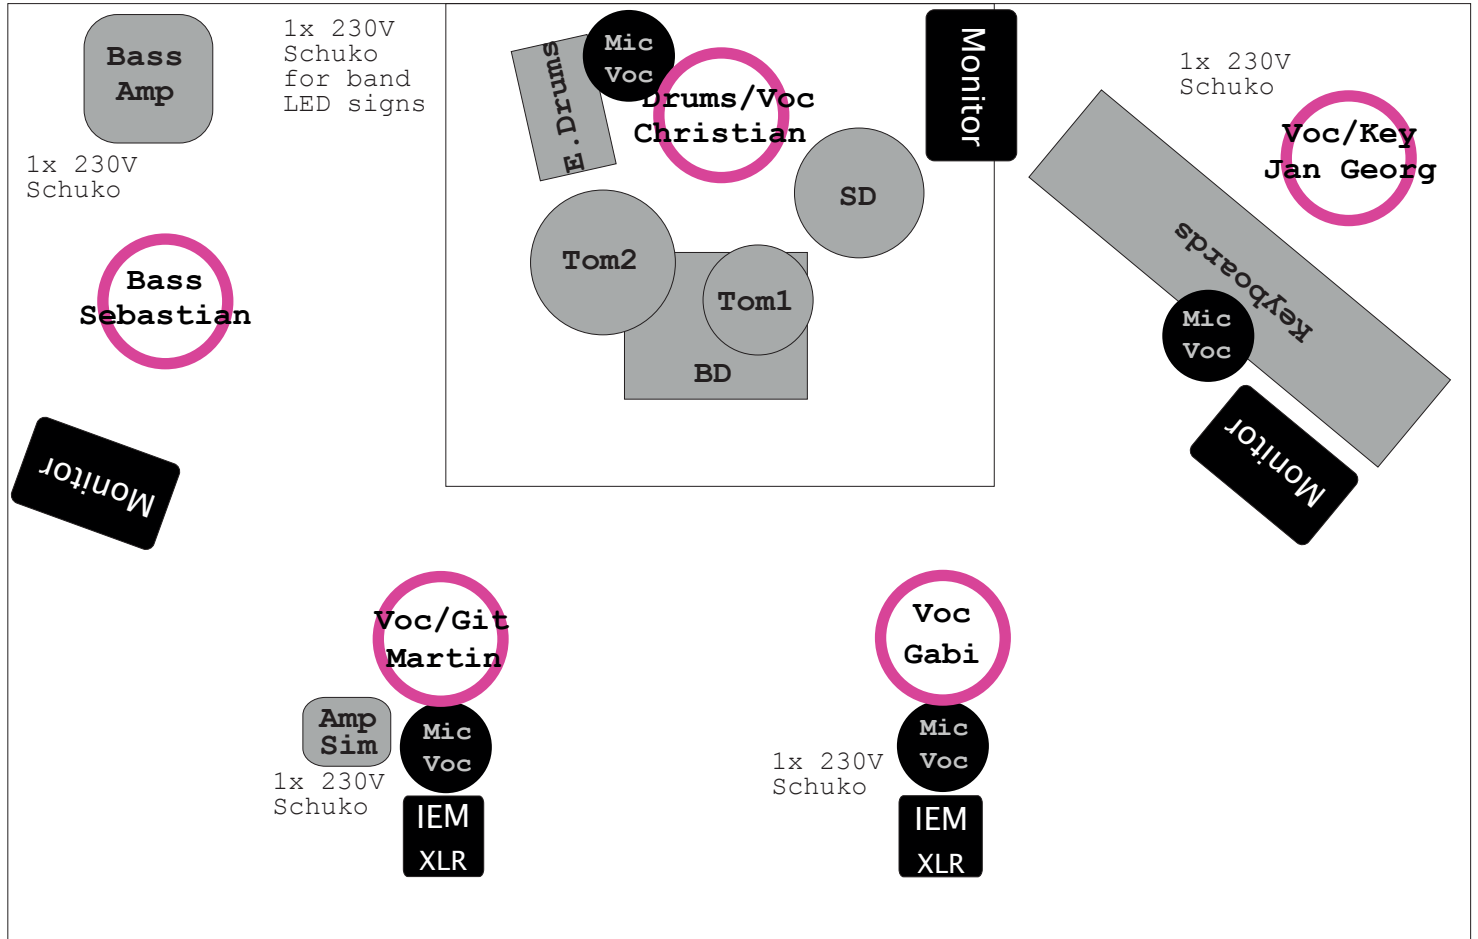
Bass Amp

1x 230V Schuko for band LED signs

1x 230V Schuko

Bass Sebastian

Monitor

E.Drums

Mic Voc

Drums/Voc Christian

Monitor

SD

Tom2

Tom1

BD

1x 230V Schuko

Voc/Key Jan Georg

Keyboards

Mic Voc

Monitor

Voc/Git Martin

Amp Sim

1x 230V Schuko

Mic Voc

IEM XLR

Voc Gabi

1x 230V Schuko

Mic Voc

IEM XLR